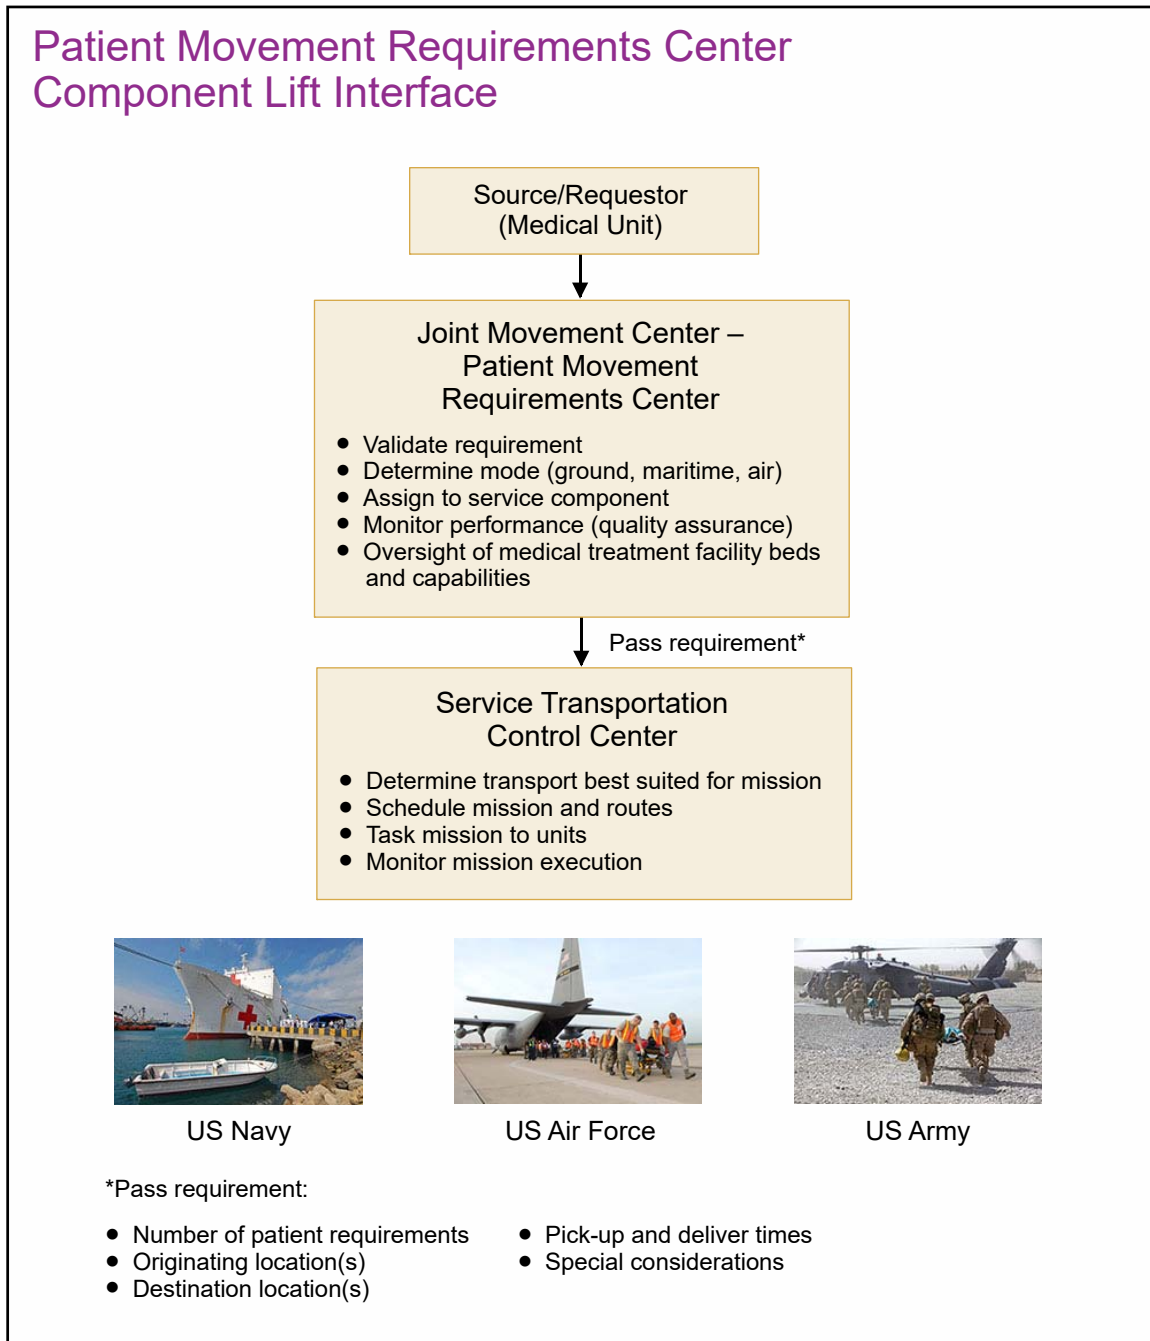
Patient Movement Requirements Center Component Lift Interface

Source/Requestor
(Medical Unit)

Joint Movement Center – Patient Movement Requirements Center

- Validate requirement
- Determine mode (ground, maritime, air)
- Assign to service component
- Monitor performance (quality assurance)
- Oversight of medical treatment facility beds and capabilities

Pass requirement*

Service Transportation Control Center

- Determine transport best suited for mission
- Schedule mission and routes
- Task mission to units
- Monitor mission execution

US Navy

US Air Force

US Army

*Pass requirement:

- Number of patient requirements
- Originating location(s)
- Destination location(s)

- Pick-up and deliver times
- Special considerations